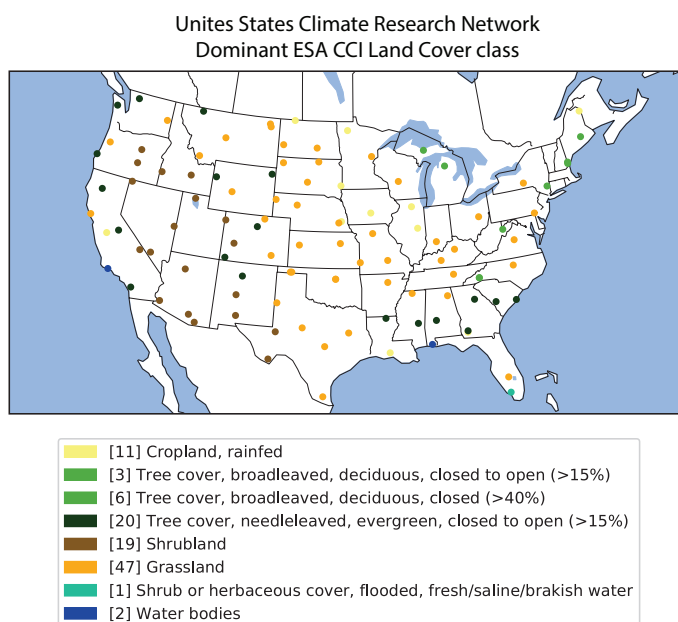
Unites States Climate Research Network
Dominant ESA CCI Land Cover class

[11] Cropland, rainfed
[3] Tree cover, broadleaved, deciduous, closed to open (>15%)
[6] Tree cover, broadleaved, deciduous, closed (>40%)
[20] Tree cover, needleleaved, evergreen, closed to open (>15%)
[19] Shrubland
[47] Grassland
[1] Shrub or herbaceous cover, flooded, fresh/saline/brakish water
[2] Water bodies